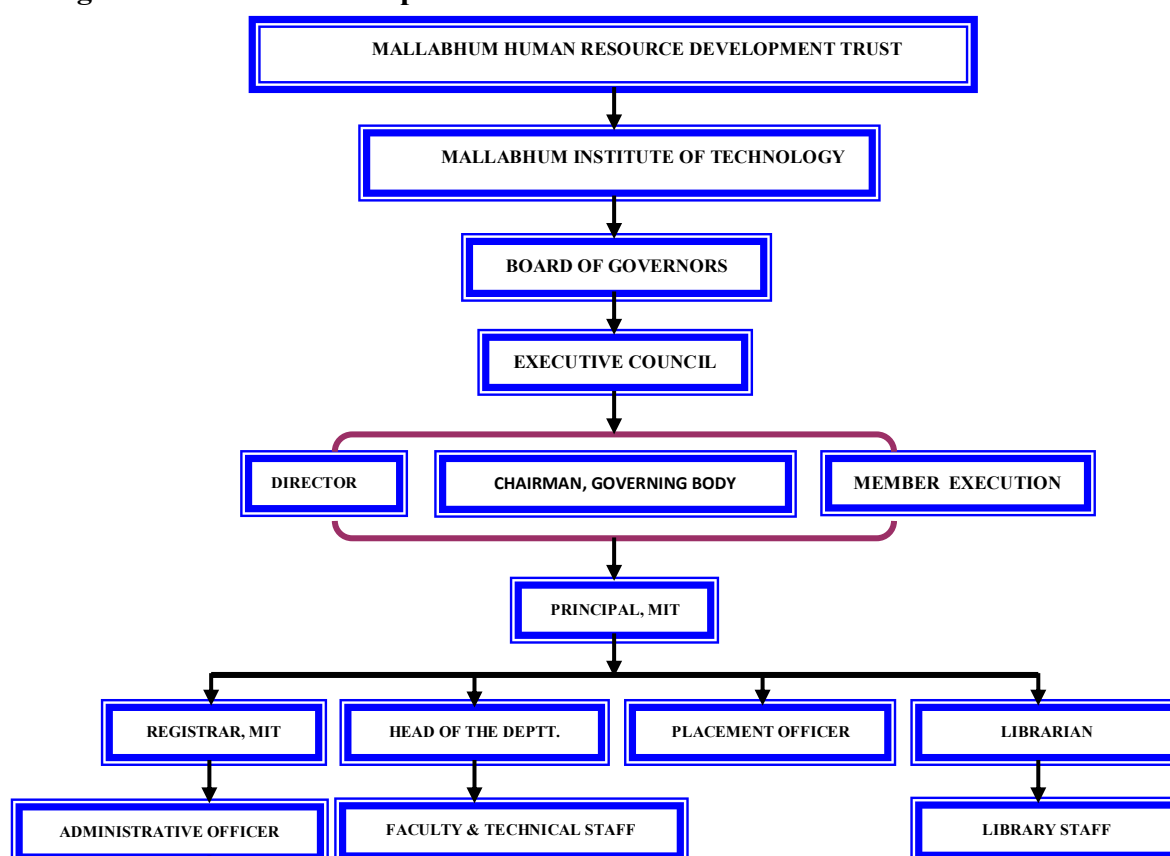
MALLABHUM HUMAN RESOURCE DEVELOPMENT TRUST

MALLABHUM INSTITUTE OF TECHNOLOGY

BOARD OF GOVERNORS

EXECUTIVE COUNCIL

DIRECTOR

CHAIRMAN, GOVERNING BODY

MEMBER EXECUTION

PRINCIPAL, MIT

REGISTRAR, MIT

HEAD OF THE DEPTT.

PLACEMENT OFFICER

LIBRARIAN

ADMINISTRATIVE OFFICER

FACULTY & TECHNICAL STAFF

LIBRARY STAFF